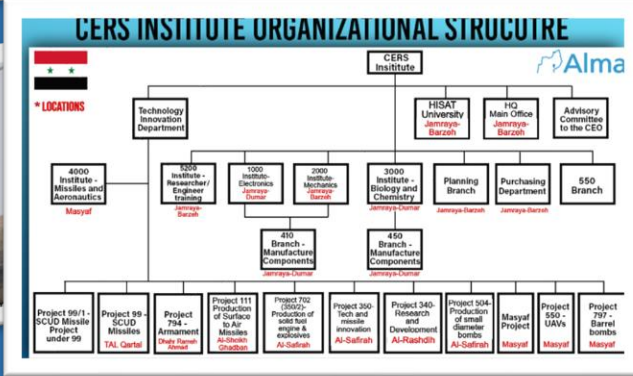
CERS INSTITUTE ORGANIZATIONAL STRUCUTRE

* LOCATIONS

Alma

CERS Institute

Technology Innovation Department

HISAT University
Jamraya-Barzeh

HQ Main Office
Jamraya-Barzeh

Advisory Committee to the CEO

4000 Institute - Missiles and Aeronautics
Masyaf

5200 Institute - Researcher / Engineer training
Jamraya-Barzeh

1000 Institute-Electronics
Jamraya-Dumar

2000 Institute-Mechanics
Jamraya-Barzeh

3000 Institute - Biology and Chemistry
Jamraya-Dumar

Planning Branch
Jamraya-Barzeh

Purchasing Department
Jamraya-Barzeh

550 Branch

410 Branch - Manufacture Components
Jamraya-Dumar

450 Branch - Manufacture Components
Jamraya-Dumar

Project 99/1 - SCUD Missile Project under 99

Project 99 - SCUD Missiles
TAL Qartal

Project 794 - Armament
Dhahr Ramsh Ahmed

Project 111 Production of Surface to Air Missiles
Al-Sheikh Ghadban

Project 702 (350/2) - Production of solid fuel engine & explosives
Al-Safirah

Project 360-Tech and missile innovation
Al-Safirah

Project 340-Research and Development
Al-Rashdih

Project 504-Production of small diameter bombs
Al-Safirah

Masyaf Project
Masyaf

Project 550 - UAVs
Masyaf

Project 797 - Barrel bombs
Masyaf